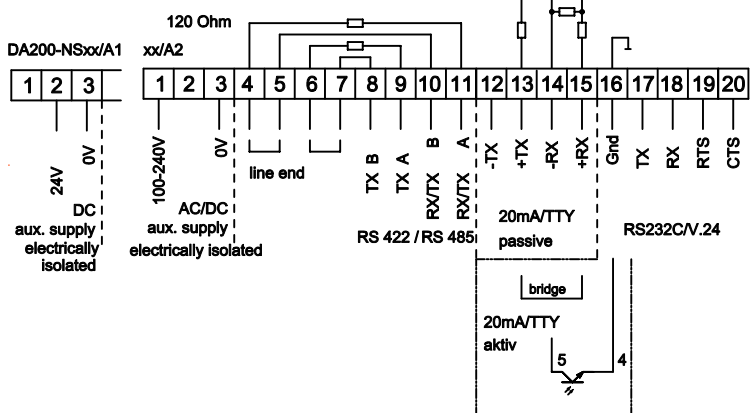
120 Ohm

DA200-NSxx/A1

xx/A2

| 1 | 2 | 3 |
|---|---|---|

| 1 | 2 | 3 | 4 | 5 | 6 | 7 | 8 | 9 | 10 | 11 | 12 | 13 | 14 | 15 | 16 | 17 | 18 | 19 | 20 |
|---|---|---|---|---|---|---|---|---|---|---|---|---|---|---|---|---|---|---|---|

24V
0V
DC
aux. supply
electrically
isolated

100-240V
0V
AC/DC
aux. supply
electrically isolated

line end

TX B
TX A
RX/TX B
RX/TX A
RS 422 / RS 485

-TX
+TX
-RX
+RX
20mA/TTY
passive

Gnd
TX
RX
RTS
CTS
RS232C/V.24

bridge

20mA/TTY
aktiv

5
4